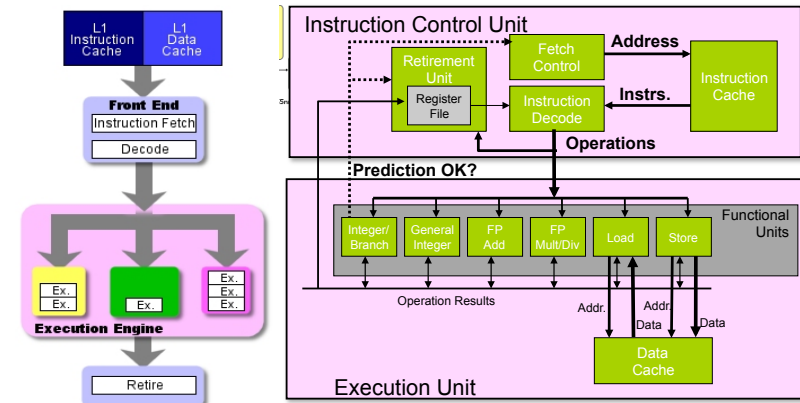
L1 Instruction Cache

L1 Data Cache

Front End

Instruction Fetch

Decode

Ex.

Ex.

Ex.

Ex.

Ex.

Ex.

Execution Engine

Retire

Instruction Control Unit

Retirement Unit

Register File

Fetch Control

Address

Instruction Cache

Instruction Decode

Instrs.

Operations

Prediction OK?

Integer/ Branch

General Integer

FP Add

FP Mult/Div

Load

Store

Functional Units

Operation Results

Addr.

Addr.

Data

Data

Data Cache

Execution Unit